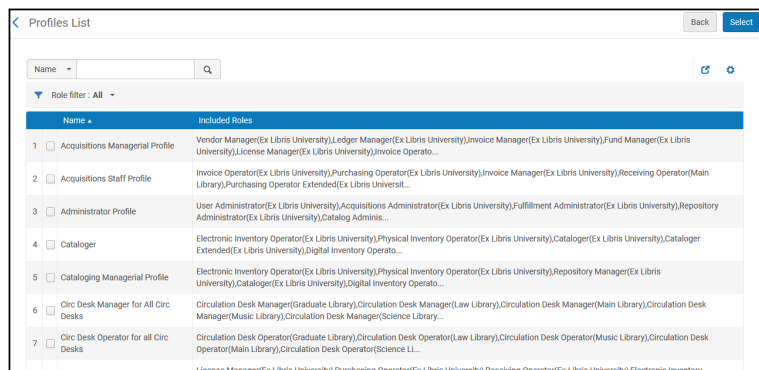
Profiles List

Back Select

Name

Role filter : All

| | | Name ▲ | Included Roles |
|---|---|---|---|
| 1 | | Acquisitions Managerial Profile | Vendor Manager(Ex Libris University),Ledger Manager(Ex Libris University),Invoice Manager(Ex Libris University),Fund Manager(Ex Libris University),License Manager(Ex Libris University),Invoice Operato... |
| 2 | | Acquisitions Staff Profile | Invoice Operator(Ex Libris University),Purchasing Operator(Ex Libris University),Invoice Manager(Ex Libris University),Receiving Operator(Main Library),Purchasing Operator Extended(Ex Libris Universit... |
| 3 | | Administrator Profile | User Administrator(Ex Libris University),Acquisitions Administrator(Ex Libris University),Fulfillment Administrator(Ex Libris University),Repository Administrator(Ex Libris University),Catalog Adminis... |
| 4 | | Cataloger | Electronic Inventory Operator(Ex Libris University),Physical Inventory Operator(Ex Libris University),Cataloger(Ex Libris University),Cataloger Extended(Ex Libris University),Digital Inventory Operato... |
| 5 | | Cataloging Managerial Profile | Electronic Inventory Operator(Ex Libris University),Physical Inventory Operator(Ex Libris University),Repository Manager(Ex Libris University),Cataloger(Ex Libris University),Digital Inventory Operato... |
| 6 | | Circ Desk Manager for All Circ Desks | Circulation Desk Manager(Graduate Library),Circulation Desk Manager(Law Library),Circulation Desk Manager(Main Library),Circulation Desk Manager(Music Library),Circulation Desk Manager(Science Library... |
| 7 | | Circ Desk Operator for all Circ Desks | Circulation Desk Operator(Graduate Library),Circulation Desk Operator(Law Library),Circulation Desk Operator(Music Library),Circulation Desk Operator(Main Library),Circulation Desk Operator(Science Li... |
| | | | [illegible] |